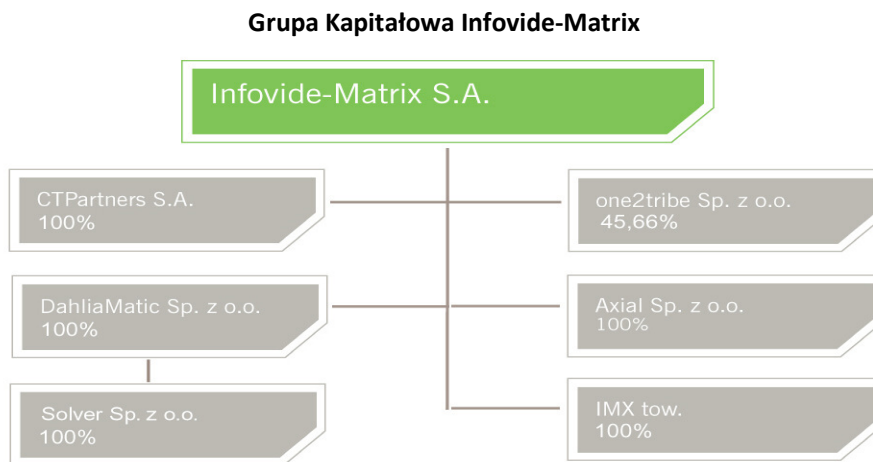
**Grupa Kapitałowa Infovide-Matrix**

Infovide-Matrix S.A.

CTPartners S.A.
100%

DahliaMatic Sp. z o.o.
100%

Solver Sp. z o.o.
100%

one2tribe Sp. z o.o.
45,66%

Axial Sp. z o.o.
100%

IMX tow.
100%